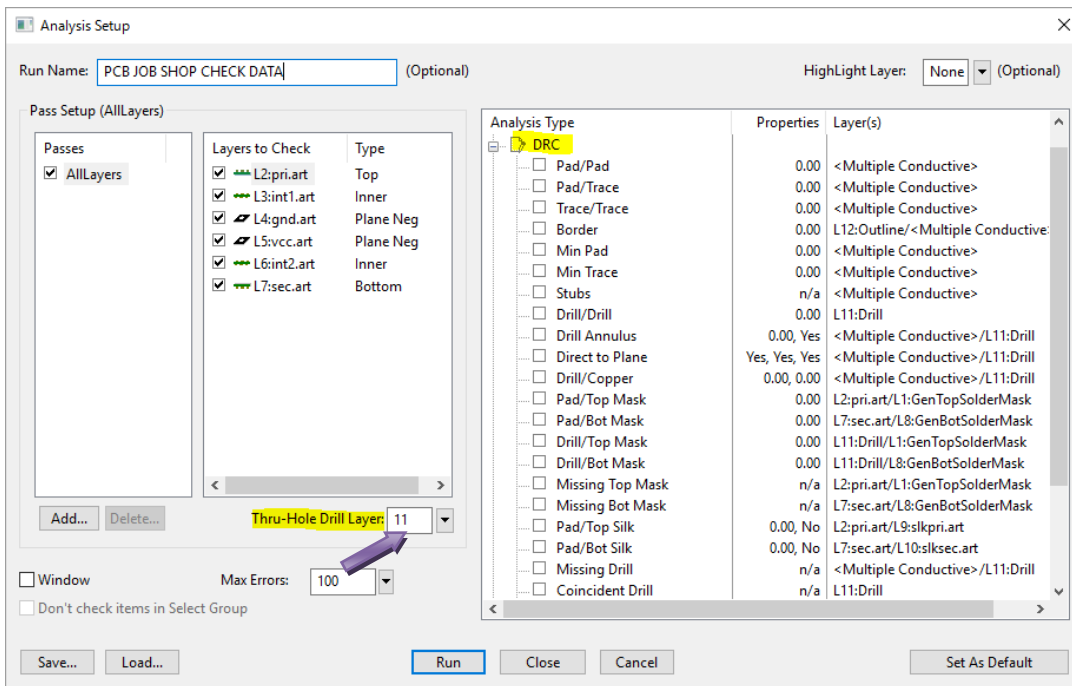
Analysis Setup

Run Name: PCB JOB SHOP CHECK DATA (Optional)

HighLight Layer: None (Optional)

Pass Setup (AllLayers)

| Passes |
|---|
| AllLayers |

| Layers to Check | Type |
|---|---|
| L2:pri.art | Top |
| L3:int1.art | Inner |
| L4:gnd.art | Plane Neg |
| L5:vcc.art | Plane Neg |
| L6:int2.art | Inner |
| L7:sec.art | Bottom |

Add... Delete...

Thru-Hole Drill Layer: 11

| Analysis Type | Properties | Layer(s) |
|---|---|---|
| DRC | | |
| Pad/Pad | 0.00 | <Multiple Conductive> |
| Pad/Trace | 0.00 | <Multiple Conductive> |
| Trace/Trace | 0.00 | <Multiple Conductive> |
| Border | 0.00 | L12:Outline/<Multiple Conductive |
| Min Pad | 0.00 | <Multiple Conductive> |
| Min Trace | 0.00 | <Multiple Conductive> |
| Stubs | n/a | <Multiple Conductive> |
| Drill/Drill | 0.00 | L11:Drill |
| Drill Annulus | 0.00, Yes | <Multiple Conductive>/L11:Drill |
| Direct to Plane | Yes, Yes, Yes | <Multiple Conductive>/L11:Drill |
| Drill/Copper | 0.00, 0.00 | <Multiple Conductive>/L11:Drill |
| Pad/Top Mask | 0.00 | L2:pri.art/L1:GenTopSolderMask |
| Pad/Bot Mask | 0.00 | L7:sec.art/L8:GenBotSolderMask |
| Drill/Top Mask | 0.00 | L11:Drill/L1:GenTopSolderMask |
| Drill/Bot Mask | 0.00 | L11:Drill/L8:GenBotSolderMask |
| Missing Top Mask | n/a | L2:pri.art/L1:GenTopSolderMask |
| Missing Bot Mask | n/a | L7:sec.art/L8:GenBotSolderMask |
| Pad/Top Silk | 0.00, No | L2:pri.art/L9:slkpri.art |
| Pad/Bot Silk | 0.00, No | L7:sec.art/L10:slksec.art |
| Missing Drill | n/a | <Multiple Conductive>/L11:Drill |
| Coincident Drill | n/a | L11:Drill |

Window
Max Errors: 100
Don't check items in Select Group

Save... Load... Run Close Cancel Set As Default